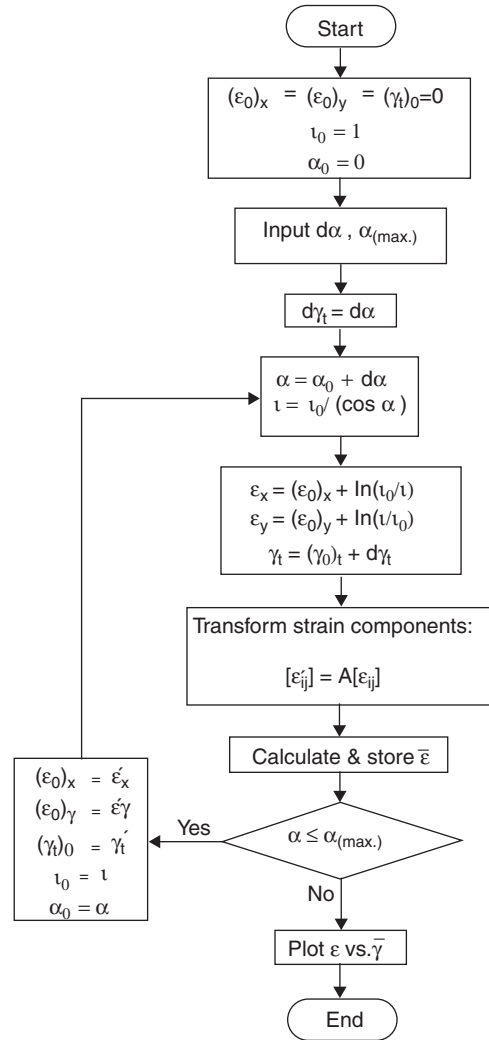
Start

$(\varepsilon_0)_x = (\varepsilon_0)_y = (\gamma_t)_0 = 0$
$\iota_0 = 1$
$\alpha_0 = 0$

Input $d\alpha$ , $\alpha_{(max.)}$

$d\gamma_t = d\alpha$

$\alpha = \alpha_0 + d\alpha$
$\iota = \iota_0 / (\cos \alpha)$

$\varepsilon_x = (\varepsilon_0)_x + \ln(\iota_0/\iota)$
$\varepsilon_y = (\varepsilon_0)_y + \ln(\iota/\iota_0)$
$\gamma_t = (\gamma_0)_t + d\gamma_t$

Transform strain components:
$[\varepsilon'_{ij}] = A[\varepsilon_{ij}]$

Calculate & store $\bar{\varepsilon}$

$\alpha \leq \alpha_{(max.)}$

Yes

$(\varepsilon_0)_x = \varepsilon'_x$
$(\varepsilon_0)_\gamma = \varepsilon'\gamma$
$(\gamma_t)_0 = \gamma'_t$
$\iota_0 = \iota$
$\alpha_0 = \alpha$

No

Plot $\varepsilon$ vs. $\bar{\gamma}$

End